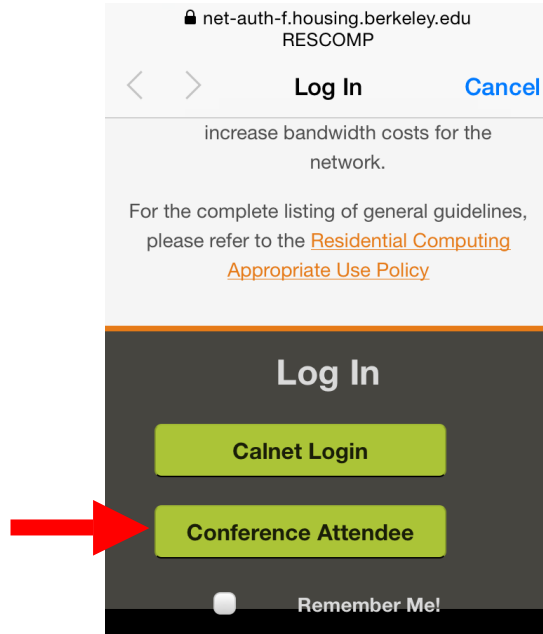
net-auth-f.housing.berkeley.edu
RESCOMP

Log In

Cancel

increase bandwidth costs for the network.

For the complete listing of general guidelines, please refer to the Residential Computing Appropriate Use Policy

Log In

Calnet Login

Conference Attendee

Remember Me!